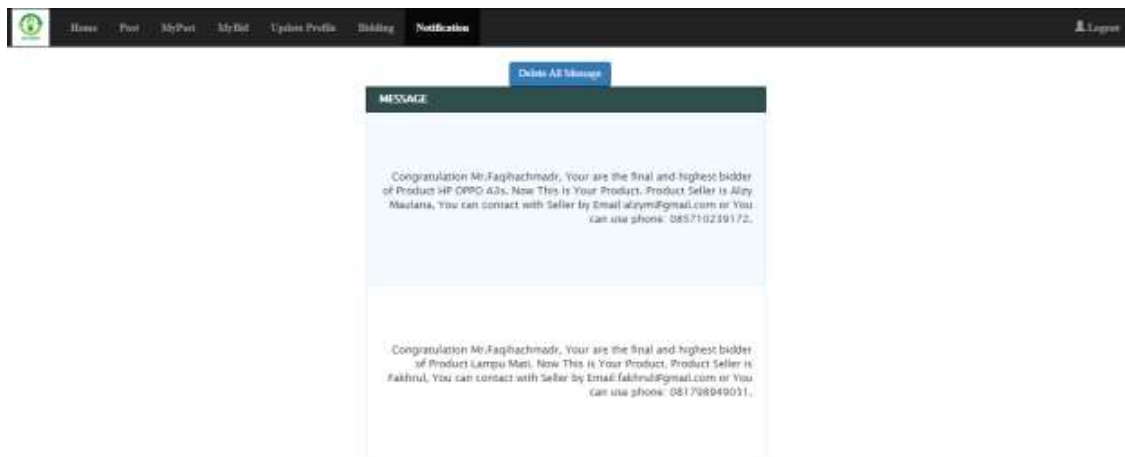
Home Post MyPost MyBid Update Profile Bidding Notification

Logout

Delete All Message

MESSAGE

Congratulation Mr.Faqihachmadr, Your are the final and highest bidder of Product HP OPPO A3s. Now This is Your Product. Product Seller is Alzy Maulana, You can contact with Seller by Email alzymi@gmail.com or You can usa phone: 085710239172.

Congratulation Mr.Faqihachmadr, Your are the final and highest bidder of Product Lampu Mati. Now This is Your Product. Product Seller is Fakhrul, You can contact with Seller by Email fakhrul@gmail.com or You can usa phone: 081708049031.